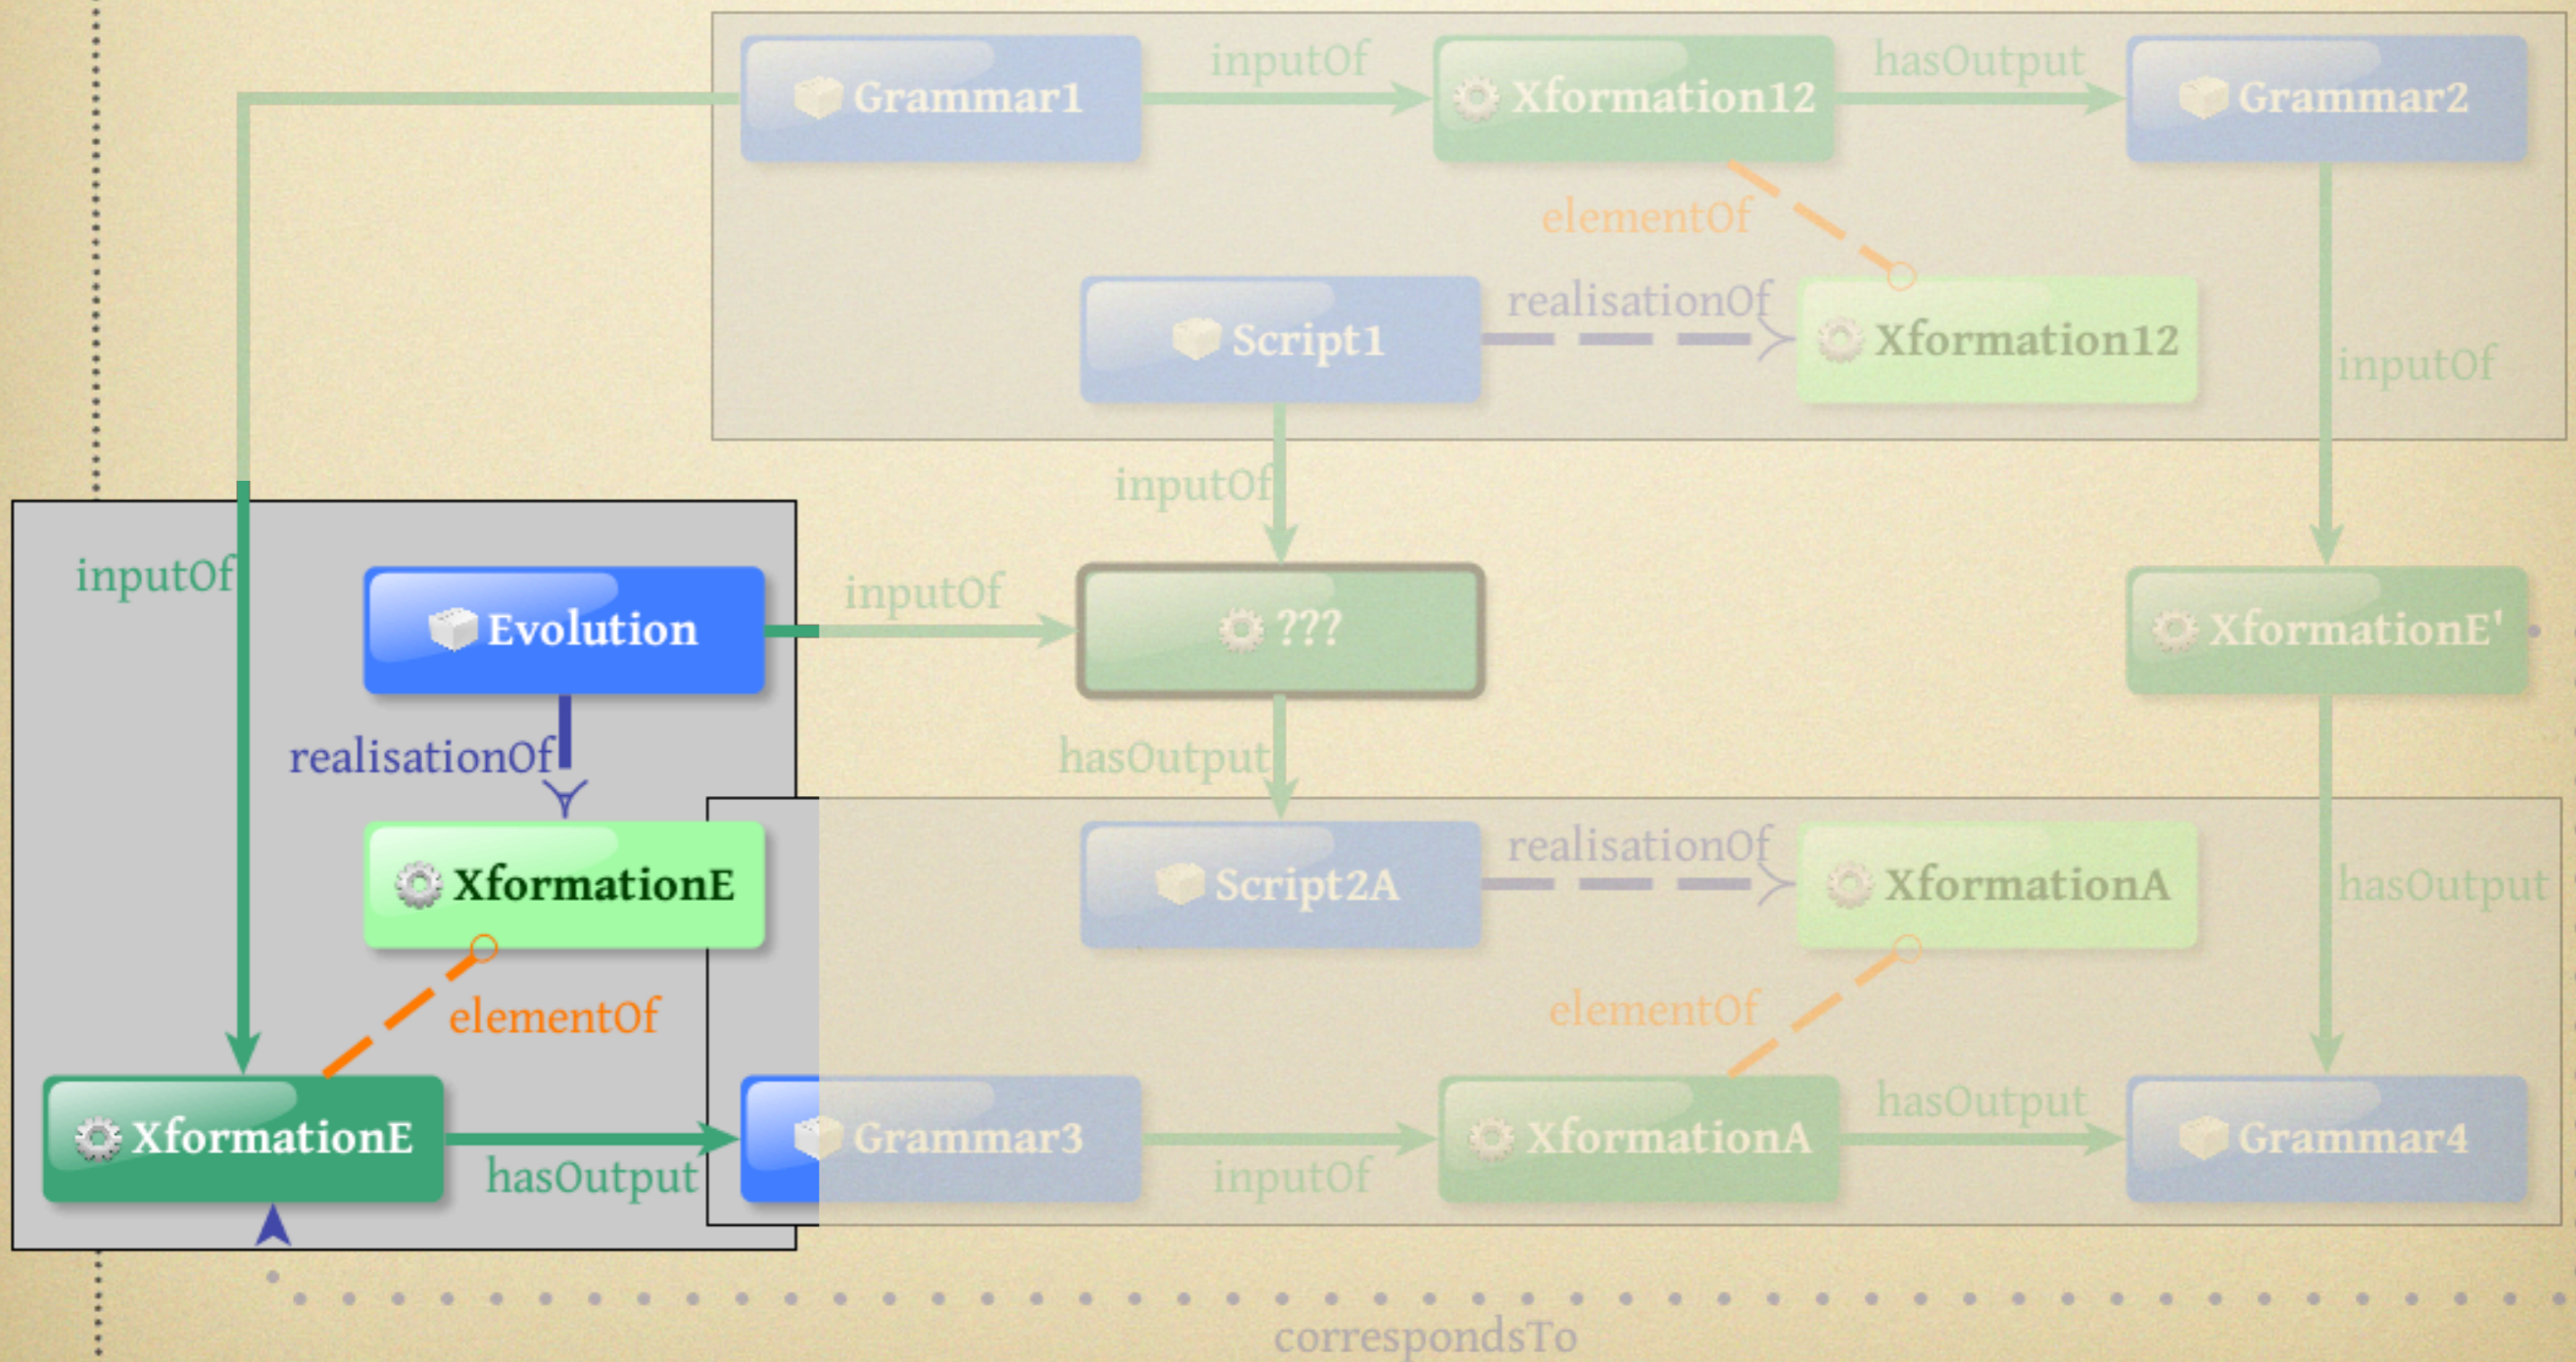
Grammar1
inputOf
Xformation12
hasOutput
Grammar2
elementOf
Script1
realisationOf
Xformation12
inputOf
inputOf
inputOf
Evolution
inputOf
???
XformationE'
realisationOf
hasOutput
XformationE
Script2A
realisationOf
XformationA
hasOutput
elementOf
elementOf
XformationE
Grammar3
XformationA
hasOutput
Grammar4
hasOutput
inputOf
correspondsTo